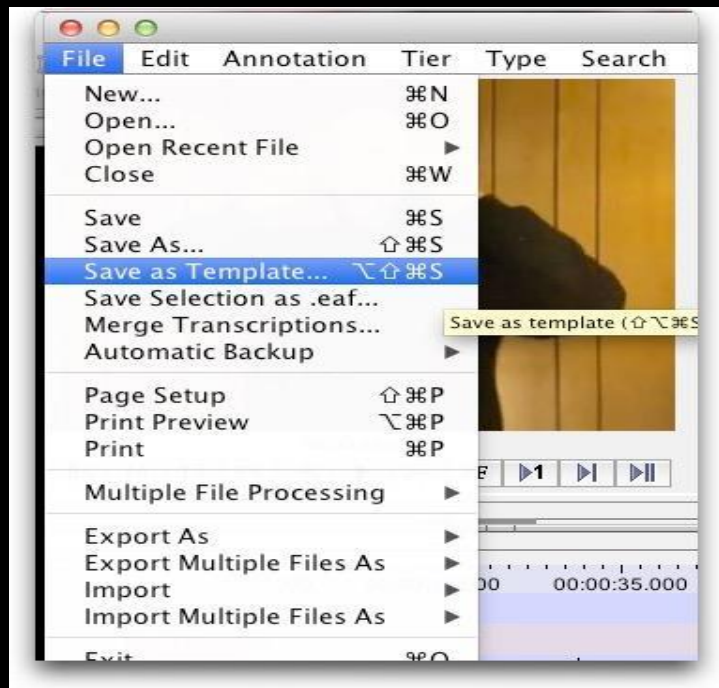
File Edit Annotation Tier Type Search

New... ⌘N
Open... ⌘O
Open Recent File
Close ⌘W

Save ⌘S
Save As... ⇧⌘S
Save as Template... ⌥⇧⌘S
Save Selection as .eaf...
Merge Transcriptions...
Automatic Backup

Save as template (⇧⌥⌘S

Page Setup ⇧⌘P
Print Preview ⌥⌘P
Print ⌘P

Multiple File Processing

Export As
Export Multiple Files As
Import
Import Multiple Files As

Exit ⌘Q

F ▶1 ▶| ▶||

00 00:00:35.000